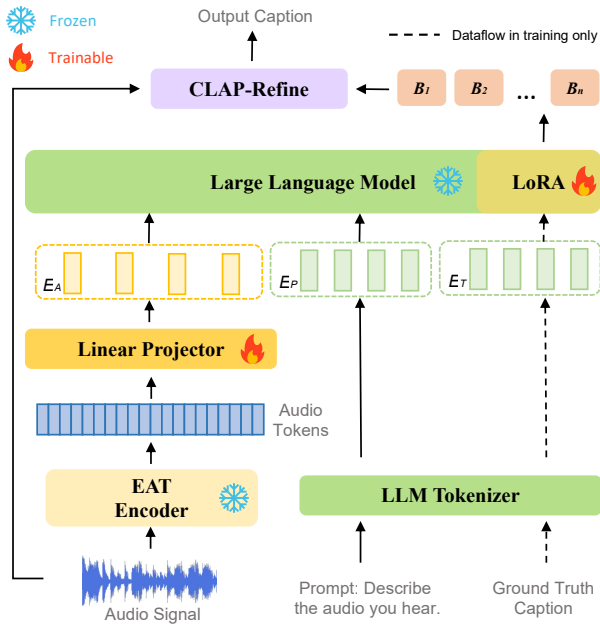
Frozen

Trainable

Output Caption

Dataflow in training only

CLAP-Refine

$B_1$ $B_2$ ... $B_n$

Large Language Model

LoRA

$E_A$

$E_P$

$E_T$

Linear Projector

Audio Tokens

EAT Encoder

LLM Tokenizer

Audio Signal

Prompt: Describe the audio you hear.

Ground Truth Caption